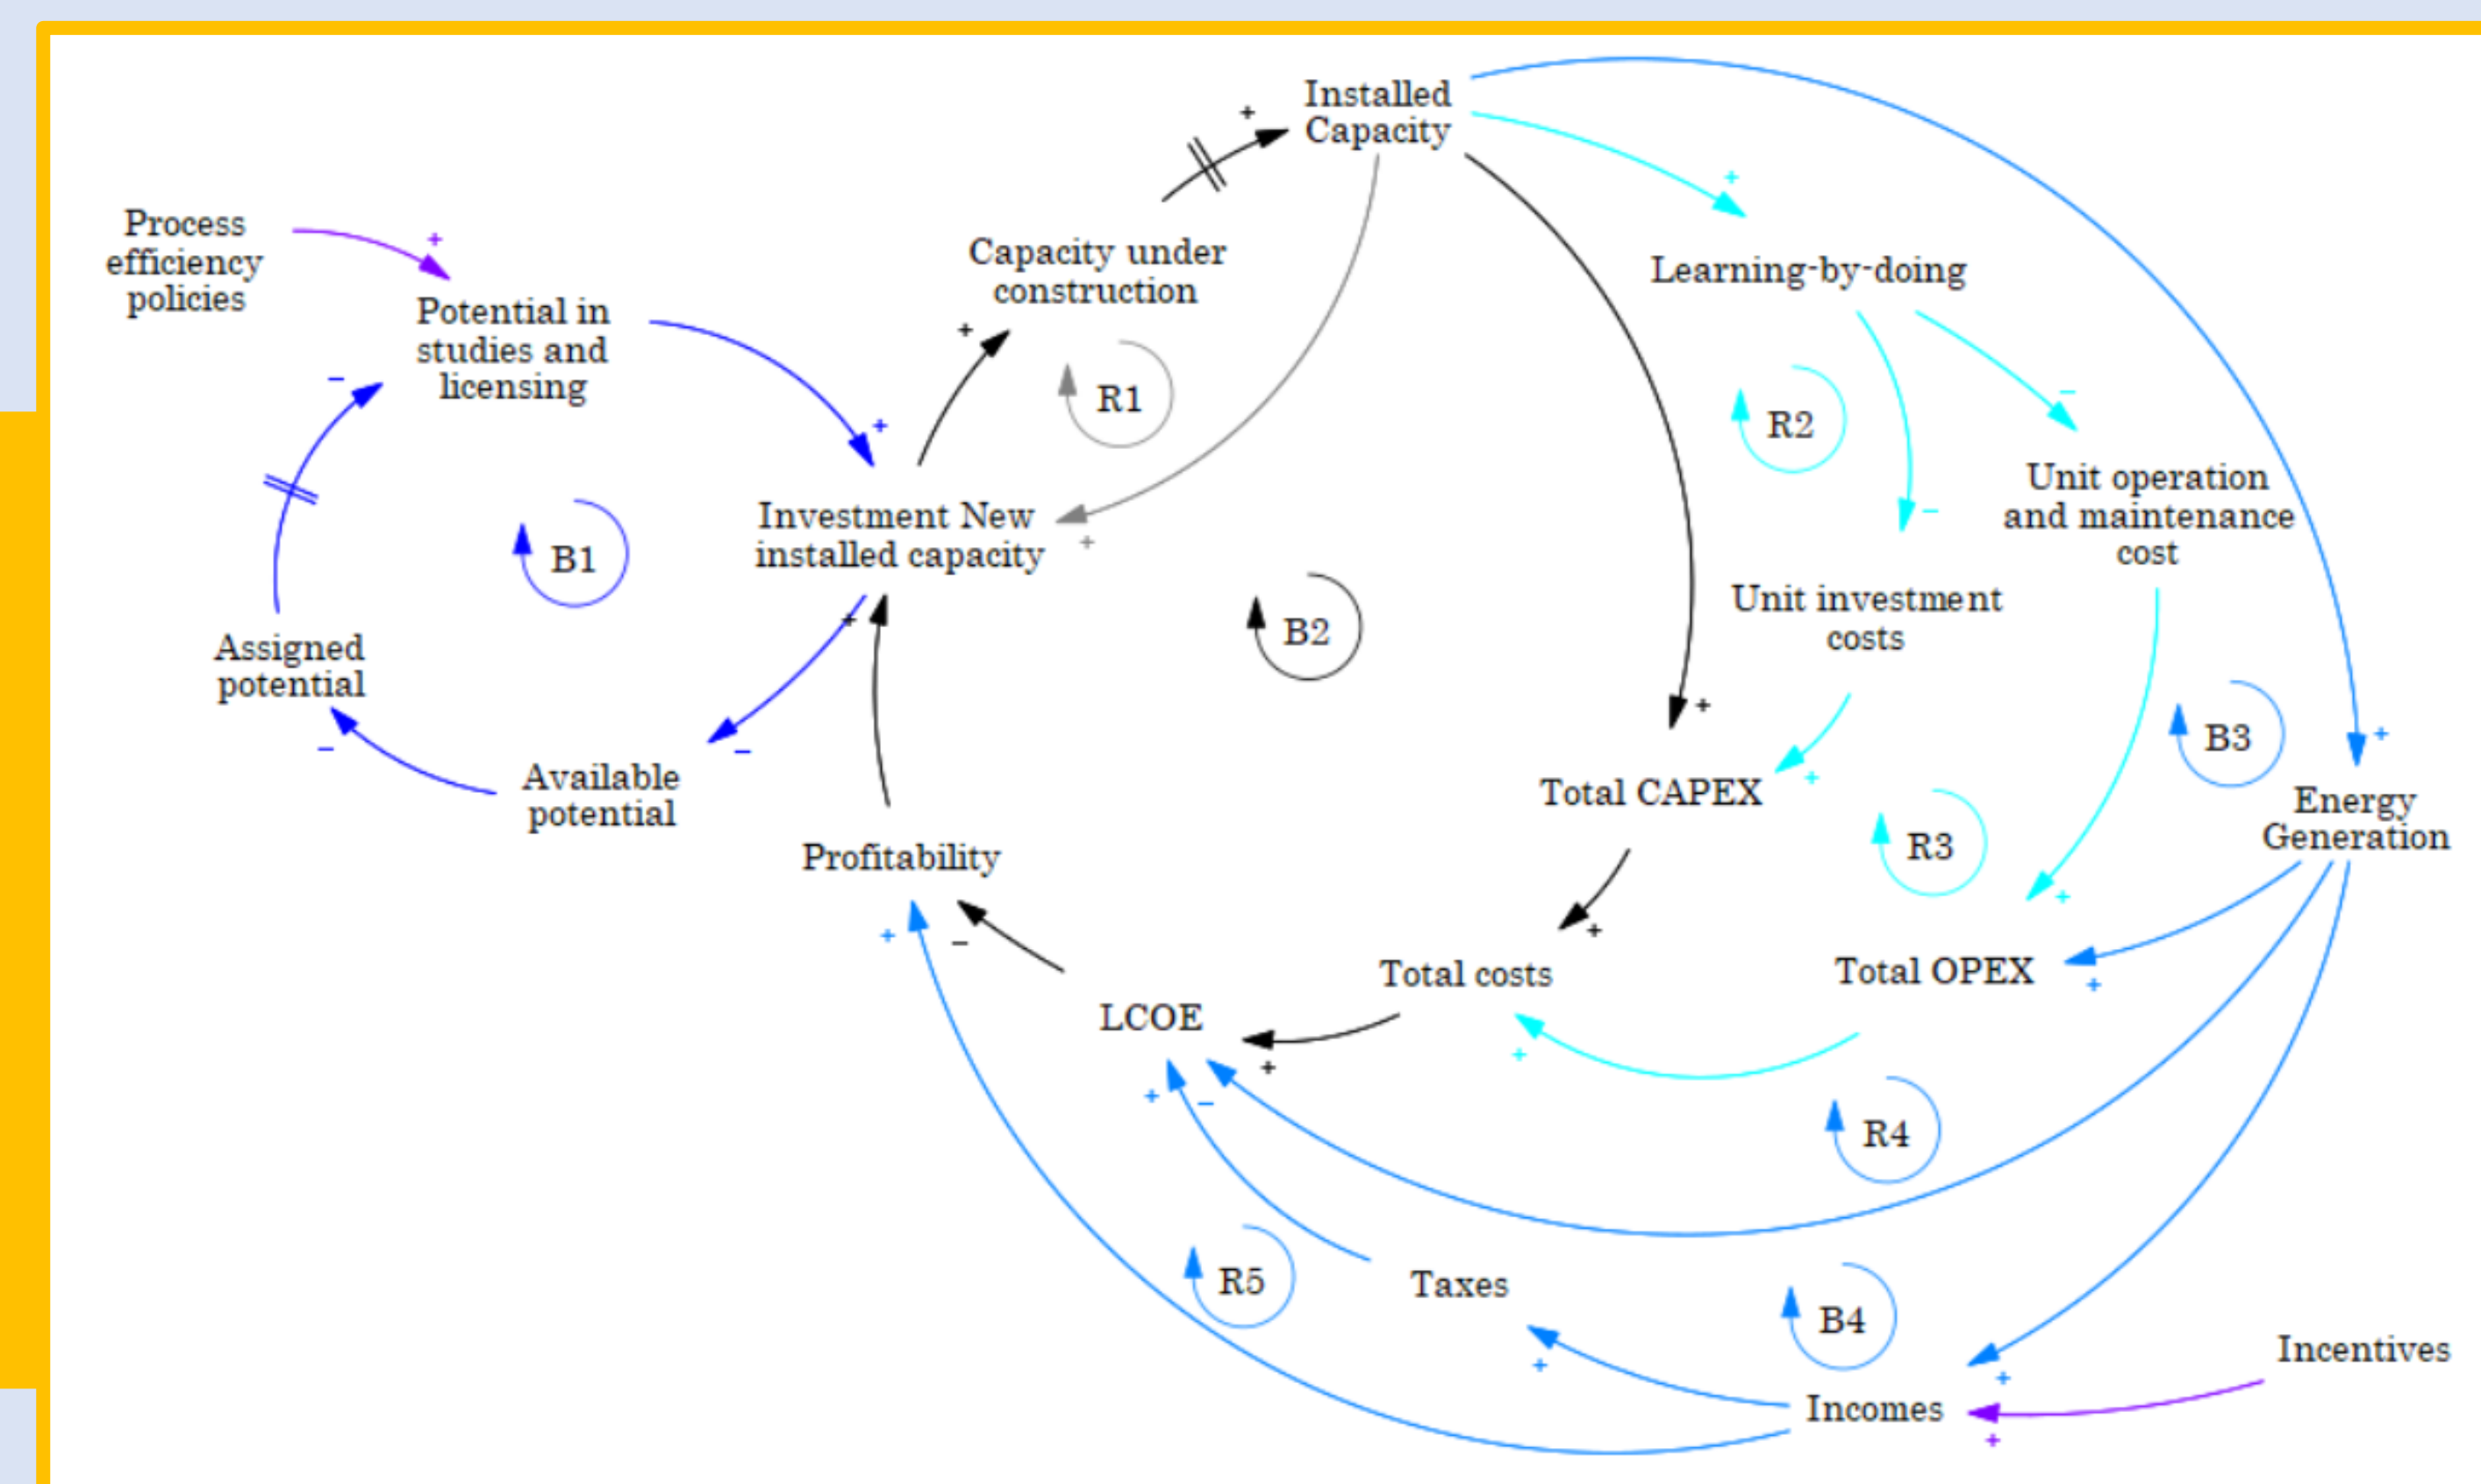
Installed Capacity

Process efficiency policies

Potential in studies and licensing

Capacity under construction

Learning-by-doing

R1

R2

Unit operation and maintenance cost

B1

Investment New installed capacity

B2

Unit investment costs

Assigned potential

B3

Total CAPEX

Available potential

Energy Generation

R3

Profitability

Total costs

Total OPEX

LCOE

R4

R5

Taxes

B4

Incentives

Incomes